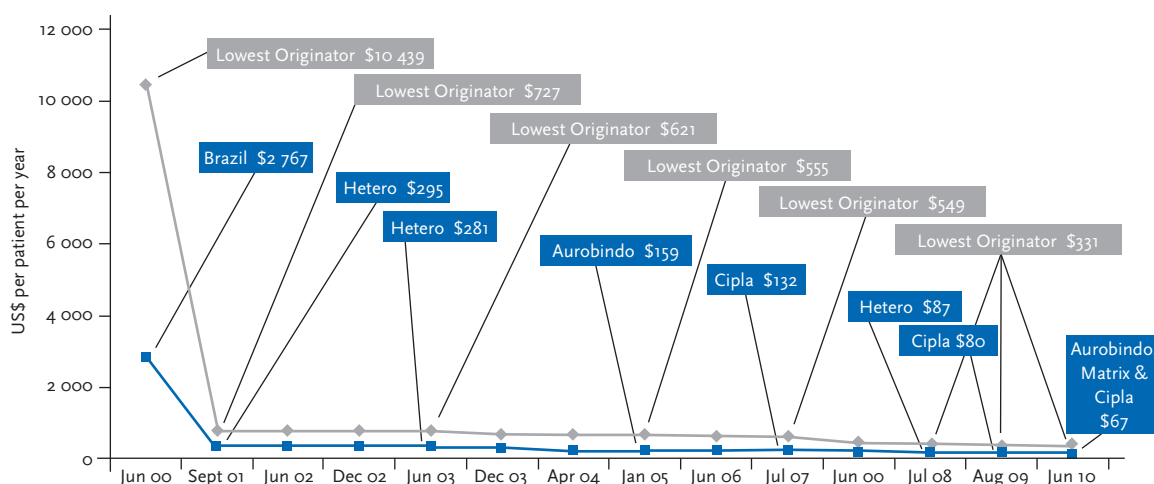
12 000
10 000
8 000
6 000
4 000
2 000
0

US$ per patient per year

Lowest Originator $10 439
Lowest Originator $727
Lowest Originator $621
Lowest Originator $555
Lowest Originator $549
Lowest Originator $331
Brazil $2 767
Hetero $295
Hetero $281
Aurobindo $159
Cipla $132
Hetero $87
Cipla $80
Aurobindo Matrix & Cipla $67

Jun 00
Sept 01
Jun 02
Dec 02
Jun 03
Dec 03
Apr 04
Jan 05
Jun 06
Jul 07
Jun 00
Jul 08
Aug 09
Jun 10